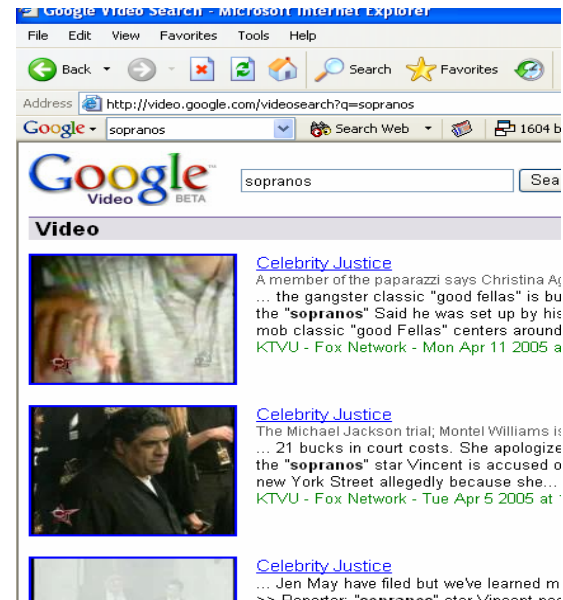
Google Video Search - Microsoft Internet Explorer

File Edit View Favorites Tools Help

Back Search Favorites

Address http://video.google.com/videosearch?q=sopranos

Google sopranos Search Web 1604 b

Google Video BETA

sopranos Sea

Video

Celebrity Justice
A member of the paparazzi says Christina Ag
... the gangster classic "good fellas" is bu
the "sopranos" Said he was set up by his
mob classic "good Fellas" centers around
KTVU - Fox Network - Mon Apr 11 2005 a

Celebrity Justice
The Michael Jackson trial; Montel Williams is
... 21 bucks in court costs. She apologize
the "sopranos" star Vincent is accused o
new York Street allegedly because she...
KTVU - Fox Network - Tue Apr 5 2005 at

Celebrity Justice
... Jen May have filed but we've learned m
>> Reporter: "sopranos" star Vincent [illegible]